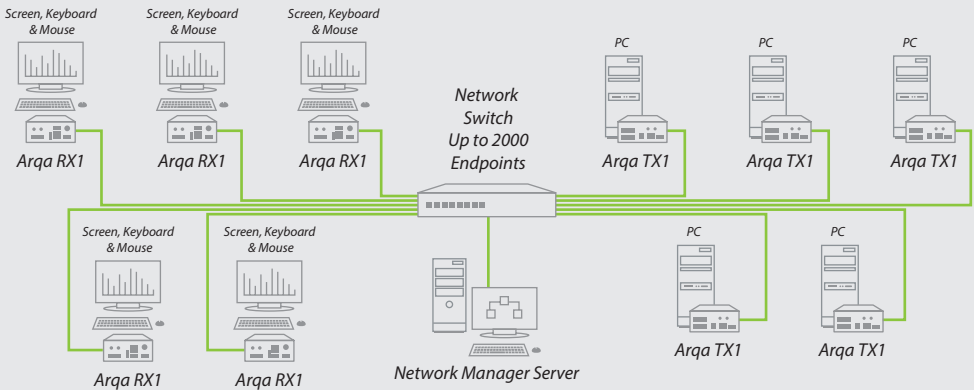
Screen, Keyboard & Mouse

Arqa RX1

Screen, Keyboard & Mouse

Arqa RX1

Screen, Keyboard & Mouse

Arqa RX1

Network Switch Up to 2000 Endpoints

PC

Arqa TX1

PC

Arqa TX1

PC

Arqa TX1

Screen, Keyboard & Mouse

Arqa RX1

Screen, Keyboard & Mouse

Arqa RX1

Network Manager Server

PC

Arqa TX1

PC

Arqa TX1